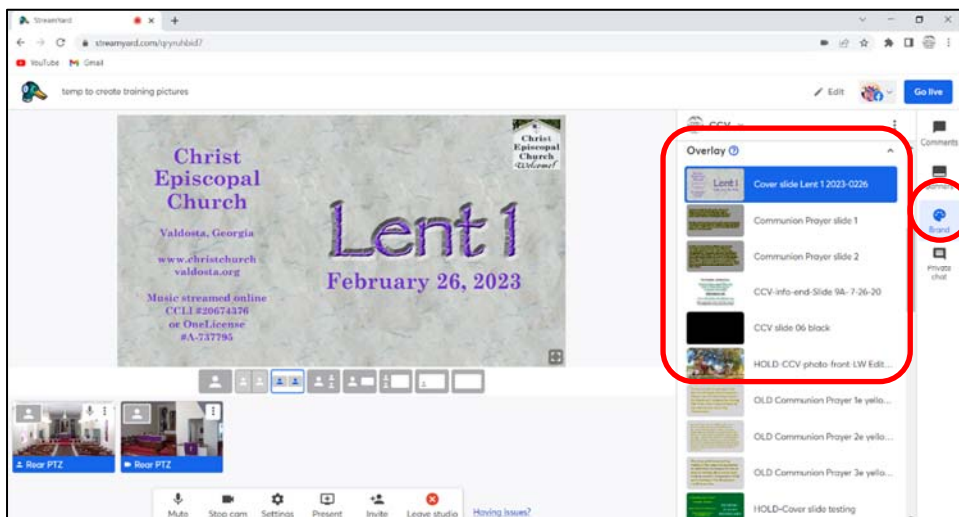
StreamYard

streamyard.com/qryruhbid7

YouTube Gmail

temp to create training pictures

Edit

Go live

Christ Episcopal Church

Valdosta, Georgia

www.christchurch valdosta.org

Music streamed online CCLI #20674376 or OneLicense #A-737795

Lent 1

February 26, 2023

Christ Episcopal Church Welcome!

CCV

Overlay

Cover slide Lent 1 2023-0226

Communion Prayer slide 1

Communion Prayer slide 2

CCV-info-end-Slide 9A- 7-26-20

CCV slide 06 black

HOLD-CCV-photo-front-LW Edit...

OLD Communion Prayer 1e yello...

OLD Communion Prayer 2e yello...

OLD Communion Prayer 3e yello...

HOLD-Cover slide testing

Comments

Banners

Brand

Private chat

Rear PTZ

Rear PTZ

Mute

Stop cam

Settings

Present

Invite

Leave studio

Having issues?